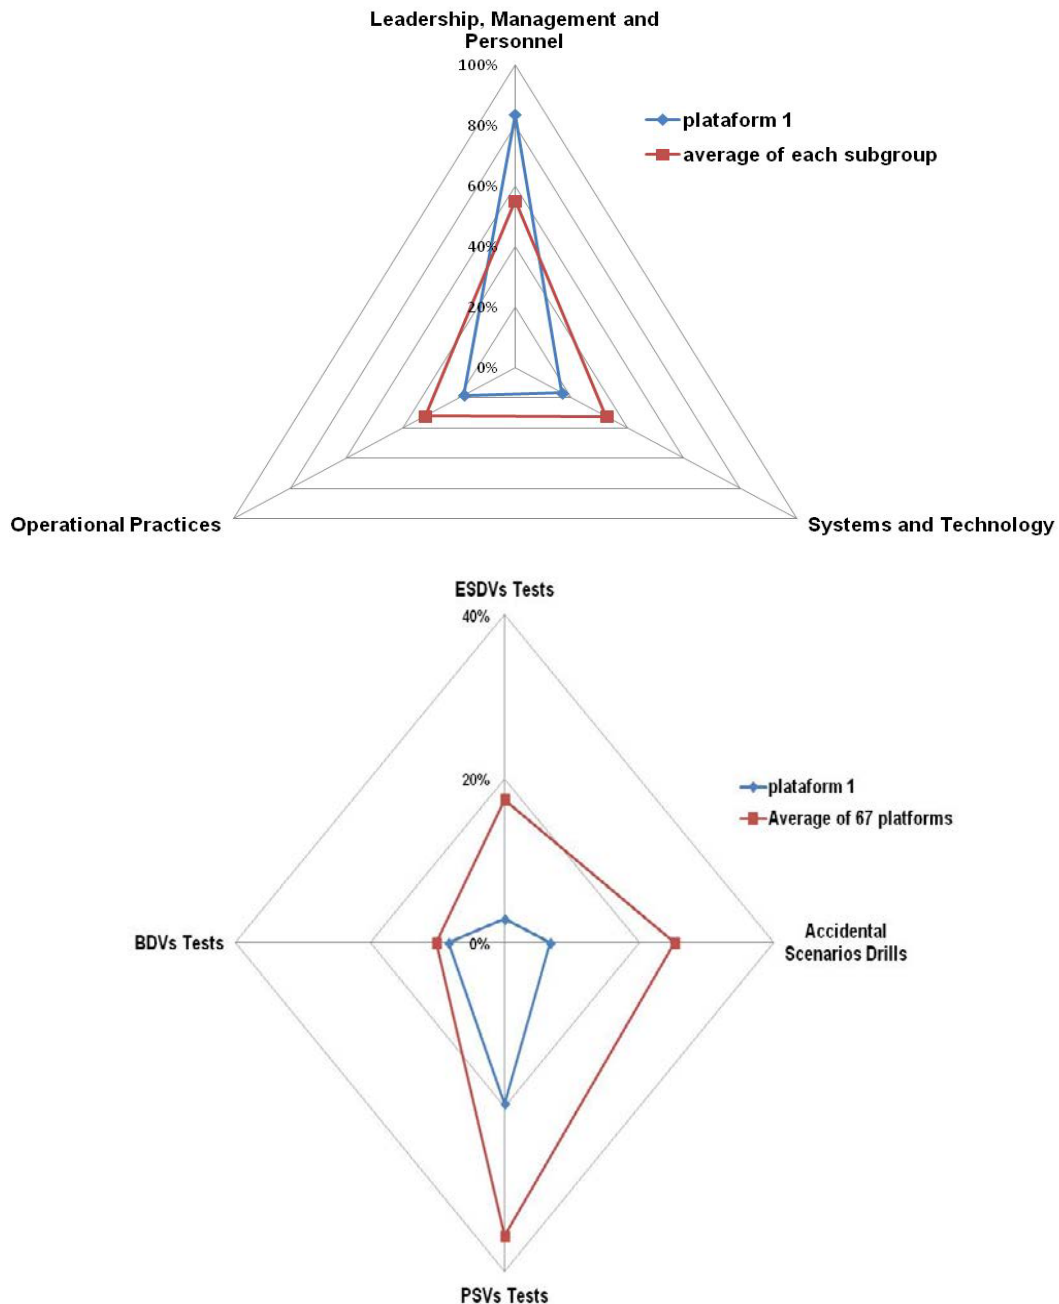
Leadership, Management and Personnel

100%
80%
60%
40%
20%
0%

plataform 1
average of each subgroup

Operational Practices

Systems and Technology

ESDVs Tests

40%
20%
0%

plataform 1
Average of 67 platforms

BDVs Tests

Accidental Scenarios Drills

PSVs Tests